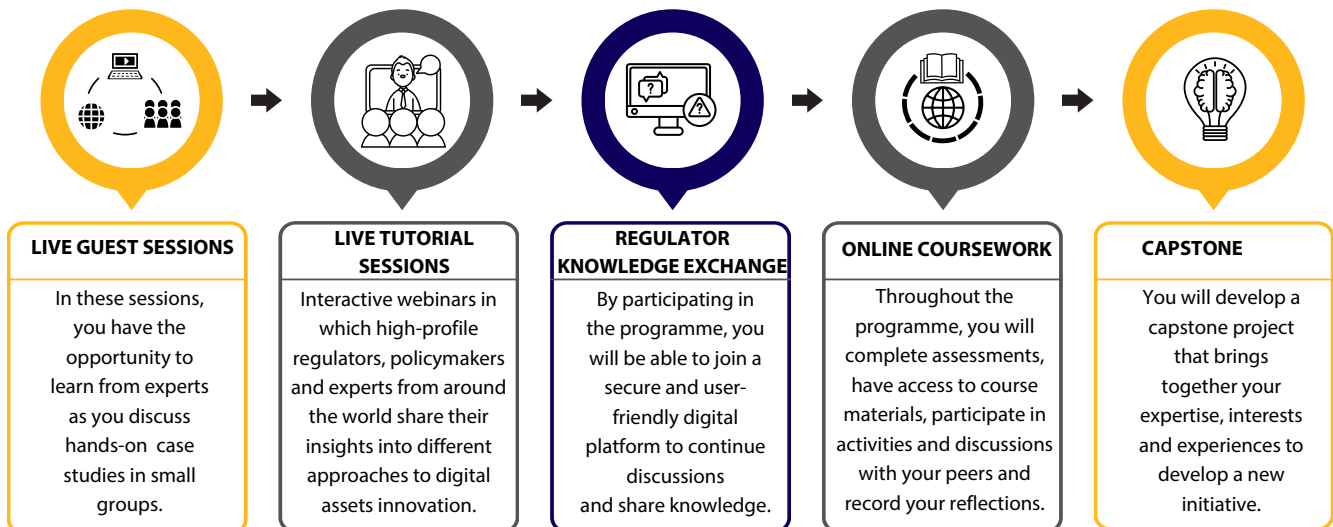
LIVE GUEST SESSIONS

In these sessions, you have the opportunity to learn from experts as you discuss hands-on case studies in small groups.

LIVE TUTORIAL SESSIONS

Interactive webinars in which high-profile regulators, policymakers and experts from around the world share their insights into different approaches to digital assets innovation.

REGULATOR KNOWLEDGE EXCHANGE

By participating in the programme, you will be able to join a secure and user-friendly digital platform to continue discussions and share knowledge.

ONLINE COURSEWORK

Throughout the programme, you will complete assessments, have access to course materials, participate in activities and discussions with your peers and record your reflections.

CAPSTONE

You will develop a capstone project that brings together your expertise, interests and experiences to develop a new initiative.